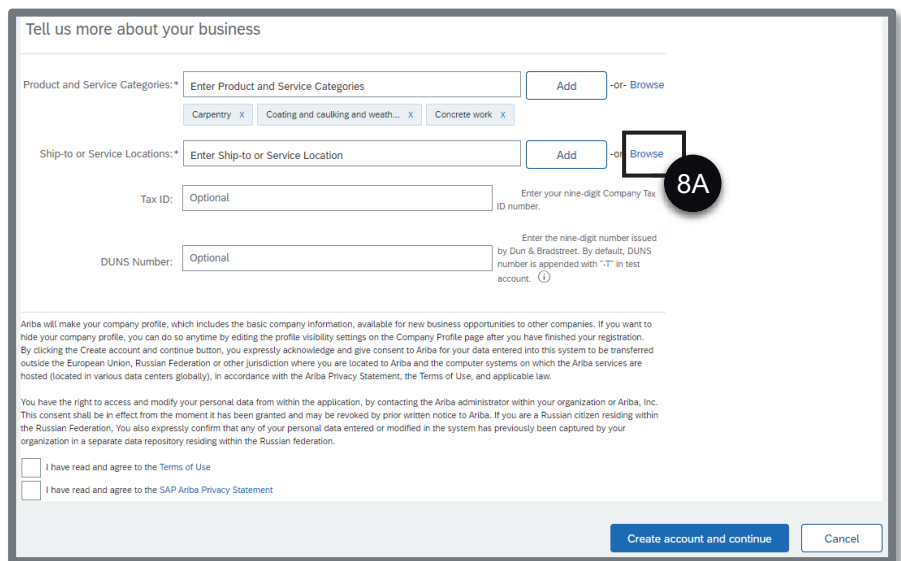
Tell us more about your business

Product and Service Categories:* Enter Product and Service Categories Add -or- Browse

Carpentry x Coating and caulking and weath... x Concrete work x

Ship-to or Service Locations:* Enter Ship-to or Service Location Add -or- Browse

8A

Tax ID: Optional Enter your nine-digit Company Tax ID number.

DUNS Number: Optional Enter the nine-digit number issued by Dun & Bradstreet. By default, DUNS number is appended with "-T" in test account.

Ariba will make your company profile, which includes the basic company information, available for new business opportunities to other companies. If you want to hide your company profile, you can do so anytime by editing the profile visibility settings on the Company Profile page after you have finished your registration. By clicking the Create account and continue button, you expressly acknowledge and give consent to Ariba for your data entered into this system to be transferred outside the European Union, Russian Federation or other jurisdiction where you are located to Ariba and the computer systems on which the Ariba services are hosted (located in various data centers globally), in accordance with the Ariba Privacy Statement, the Terms of Use, and applicable law.

You have the right to access and modify your personal data from within the application, by contacting the Ariba administrator within your organization or Ariba, Inc. This consent shall be in effect from the moment it has been granted and may be revoked by prior written notice to Ariba. If you are a Russian citizen residing within the Russian Federation, You also expressly confirm that any of your personal data entered or modified in the system has previously been captured by your organization in a separate data repository residing within the Russian federation.

I have read and agree to the Terms of Use

I have read and agree to the SAP Ariba Privacy Statement

Create account and continue Cancel